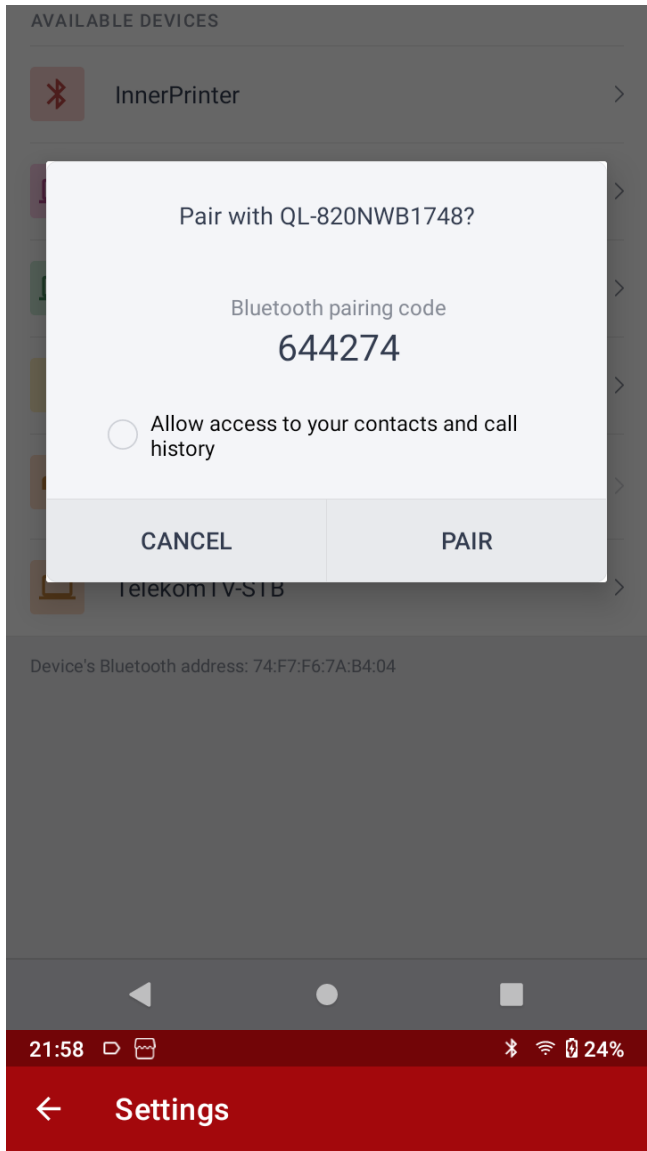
AVAILABLE DEVICES

InnerPrinter

Pair with QL-820NWB1748?

Bluetooth pairing code

644274

Allow access to your contacts and call history

CANCEL

PAIR

TelekomTV-STB

Device's Bluetooth address: 74:F7:F6:7A:B4:04

21:58

24%

Settings